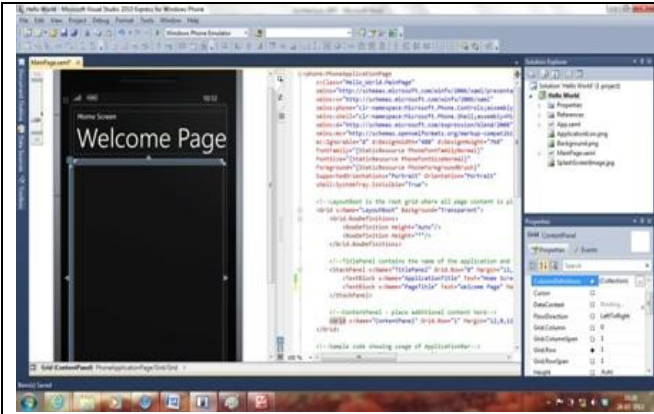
Hello World - Microsoft Visual Studio 2010 Express for Windows Phone

File Edit View Project Debug Format Tools Window Help

Windows Phone Emulator

MainPage.xaml

Home Screen

Welcome Page

<phone:PhoneApplicationPage
x:Class="Hello_World.MainPage"
xmlns="http://schemas.microsoft.com/winfx/2006/xaml/presentation"
xmlns:x="http://schemas.microsoft.com/winfx/2006/xaml"
xmlns:phone="clr-namespace:Microsoft.Phone.Controls;assembly=
xmlns:shell="clr-namespace:Microsoft.Phone.Shell;assembly=
xmlns:d="http://schemas.microsoft.com/expression/blend/2008"
xmlns:mc="http://schemas.openxmlformats.org/markup-compatibility
mc:Ignorable="d" d:DesignWidth="480" d:DesignHeight="768"
FontFamily="{StaticResource PhoneFontFamilyNormal}"
FontSize="{StaticResource PhoneFontSizeNormal}"
Foreground="{StaticResource PhoneForegroundBrush}"
SupportedOrientations="Portrait" Orientation="Portrait"
shell:SystemTray.IsVisible="True">

<!--LayoutRoot is the root grid where all page content is pl
<Grid x:Name="LayoutRoot" Background="Transparent">
<Grid.RowDefinitions>
<RowDefinition Height="Auto"/>
<RowDefinition Height="*"/>
</Grid.RowDefinitions>

<!--TitlePanel contains the name of the application and
<StackPanel x:Name="TitlePanel" Grid.Row="0" Margin="12,
<TextBlock x:Name="ApplicationTitle" Text="Home Scre
<TextBlock x:Name="PageTitle" Text="Welcome Page" Ma
</StackPanel>

<!--ContentPanel - place additional content here-->
<Grid x:Name="ContentPanel" Grid.Row="1" Margin="12,0,12

<!--Sample code showing usage of ApplicationBar-->

Grid (ContentPanel) PhoneApplicationPage/Grid/Grid

100 %

Solution Explorer
Solution 'Hello World' (1 project)
Hello World
Properties
References
App.xaml
ApplicationIcon.png
Background.png
MainPage.xaml
SplashScreenImage.jpg

Properties
Grid ContentPanel
Properties Events
Search
ColumnDefinitions Collection
Cursor
DataContext Binding...
FlowDirection LeftToRight
Grid.Column 0
Grid.ColumnSpan 1
Grid.Row 1
Grid.RowSpan 1
Height Auto

Item(s) Saved